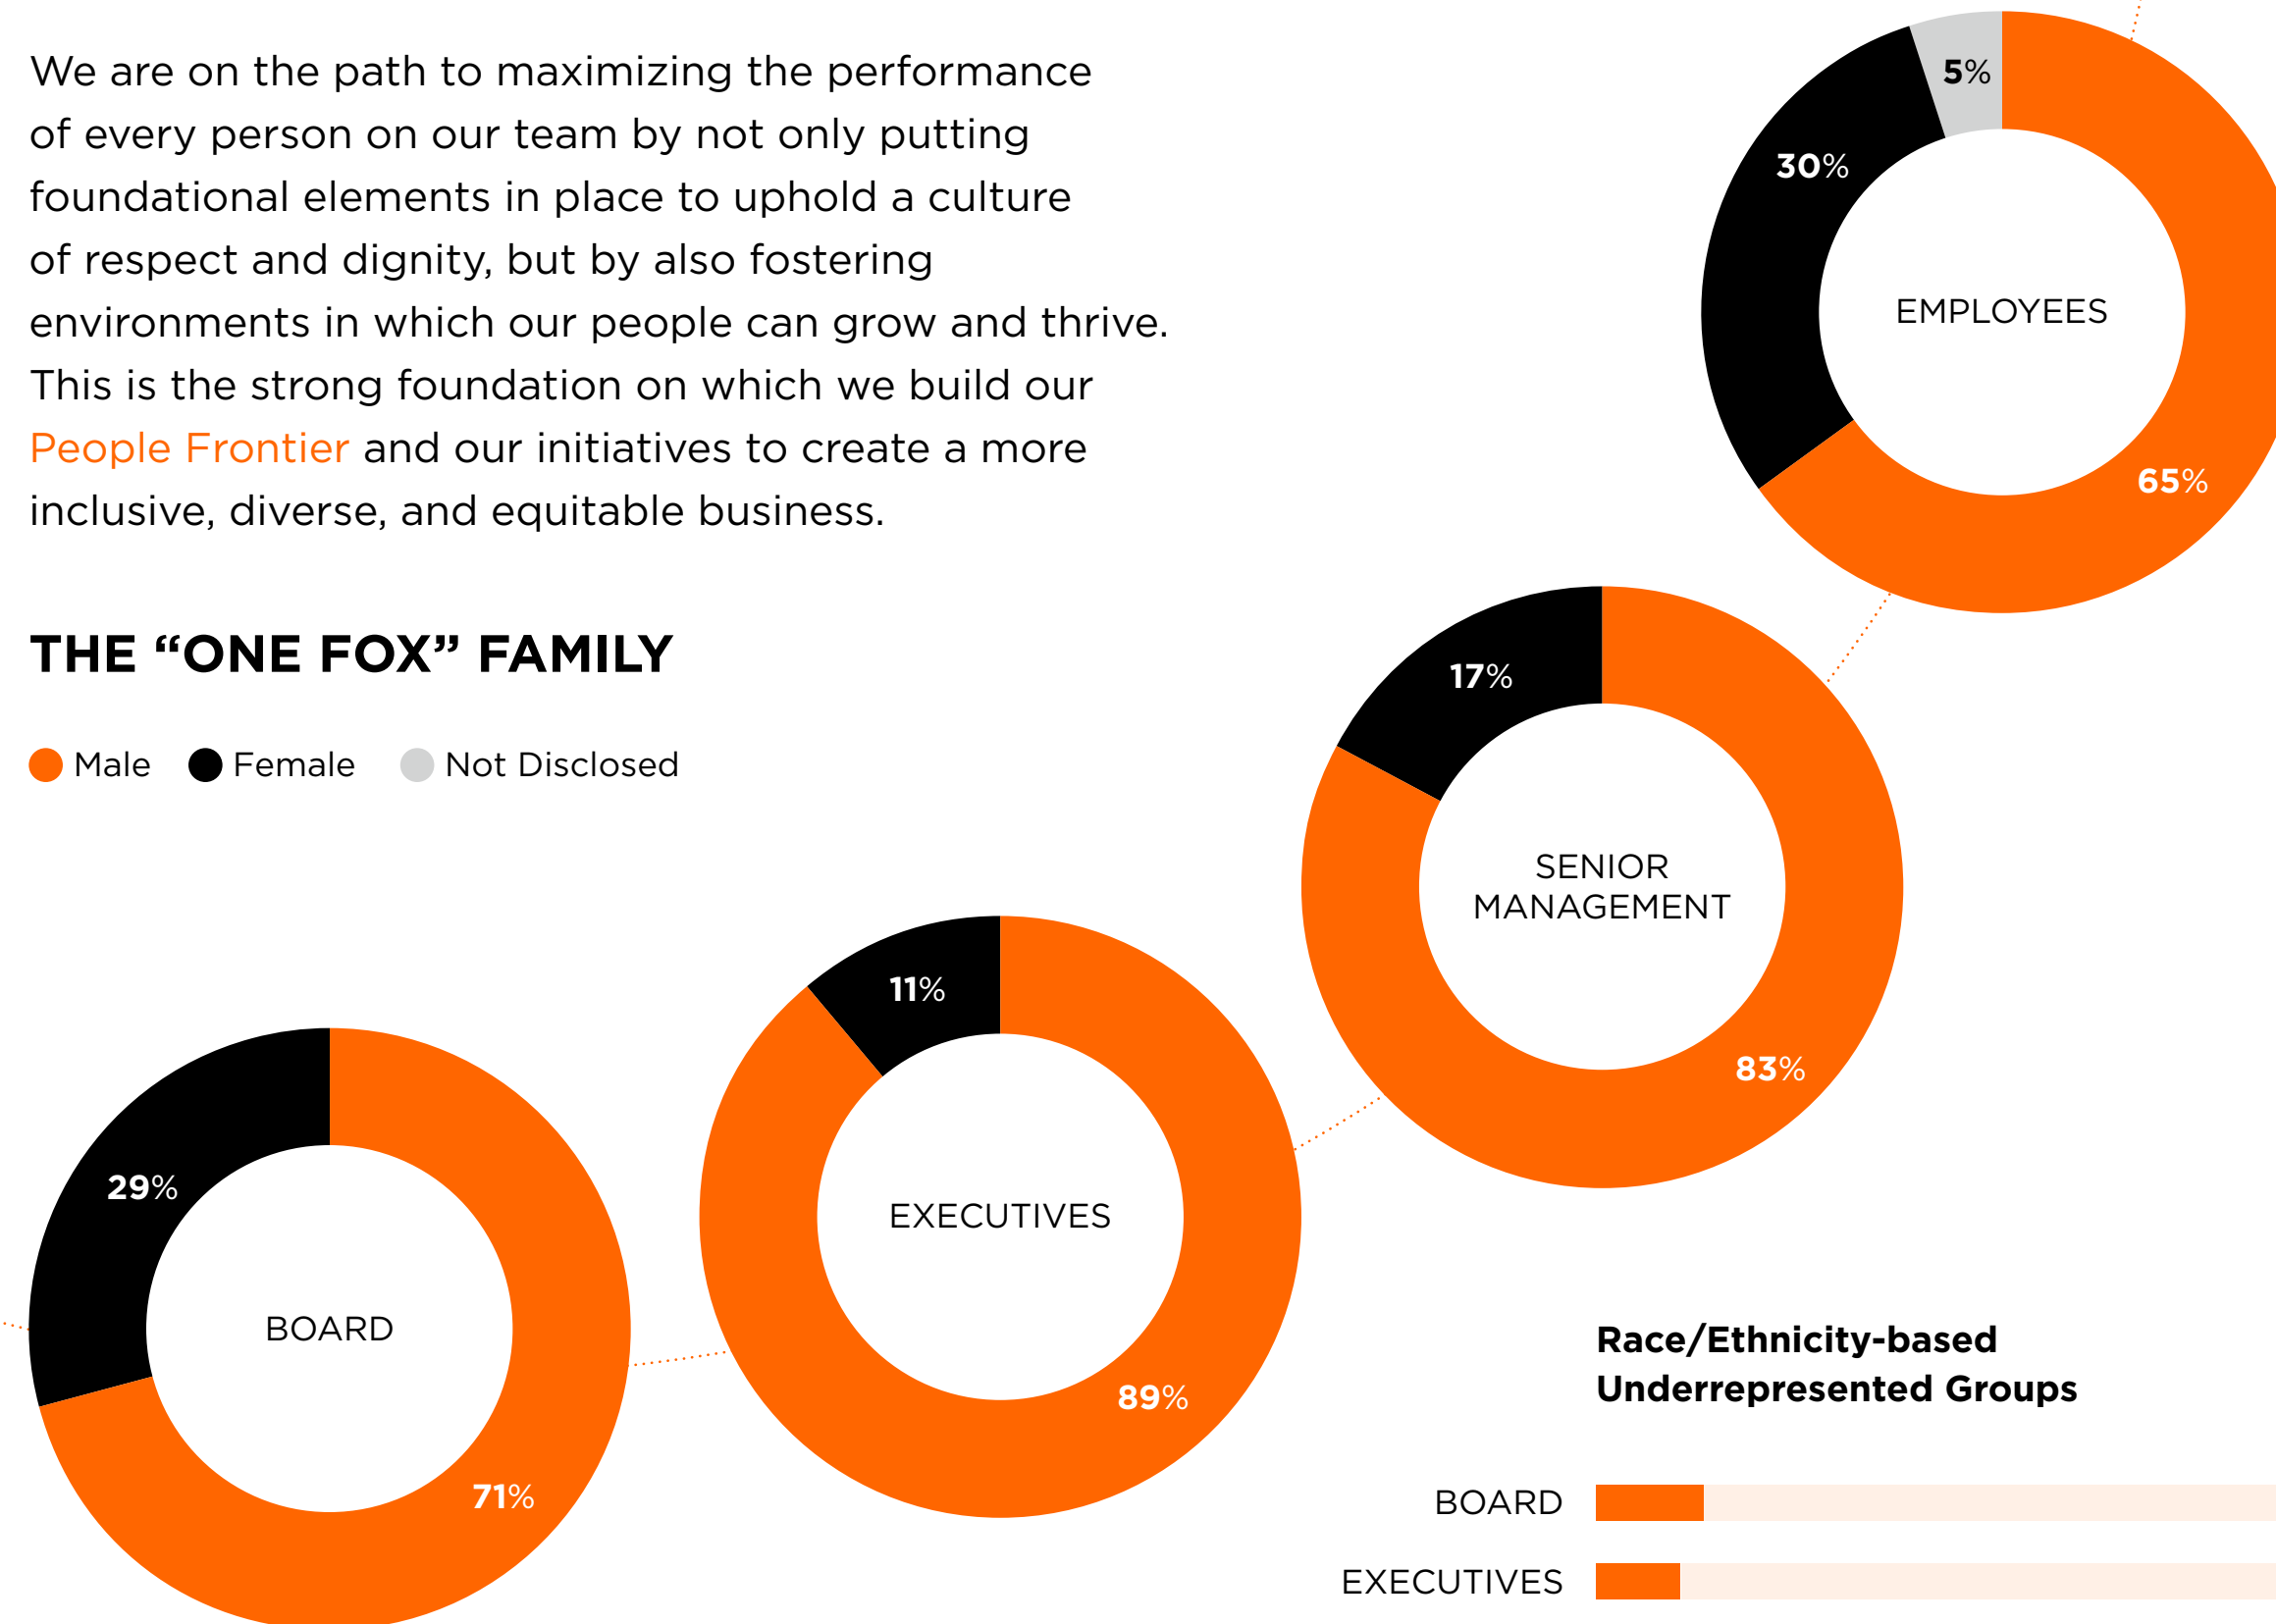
We are on the path to maximizing the performance of every person on our team by not only putting foundational elements in place to uphold a culture of respect and dignity, but by also fostering environments in which our people can grow and thrive. This is the strong foundation on which we build our People Frontier and our initiatives to create a more inclusive, diverse, and equitable business.

THE “ONE FOX” FAMILY

Male Female Not Disclosed

5%
30%
EMPLOYEES
65%

17%
SENIOR MANAGEMENT
83%

11%
EXECUTIVES
89%

29%
BOARD
71%

Race/Ethnicity-based Underrepresented Groups

BOARD

EXECUTIVES